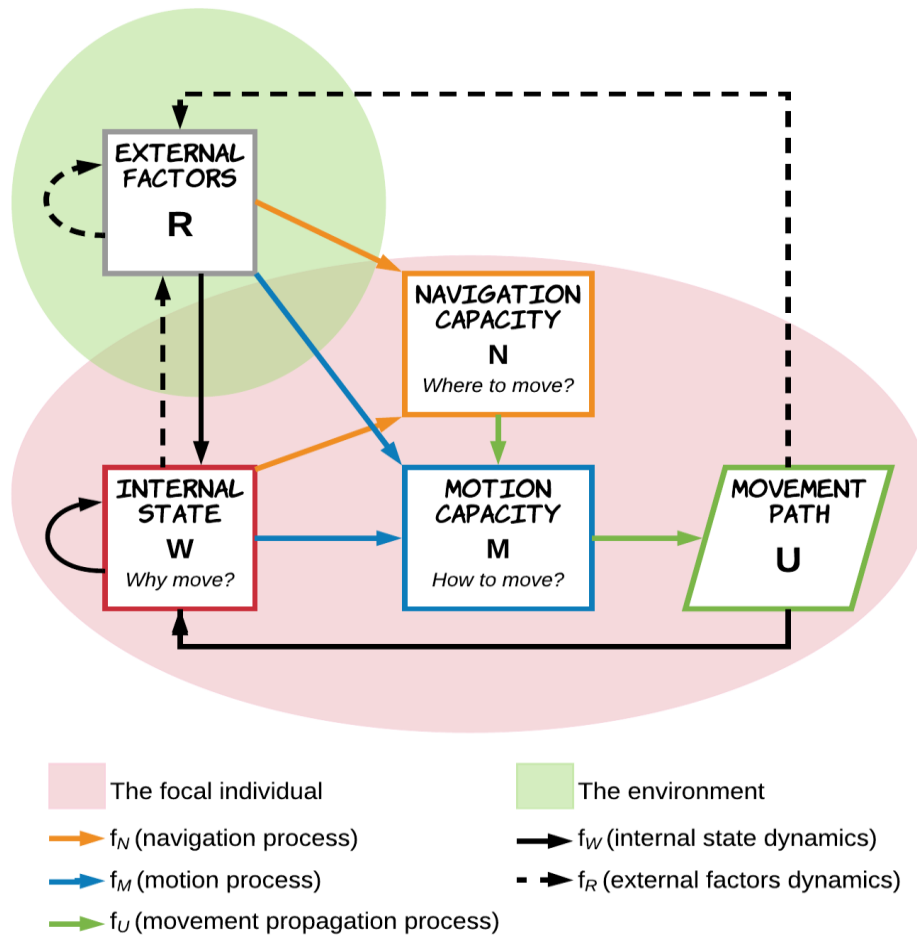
EXTERNAL FACTORS

R

NAVIGATION CAPACITY

N

Where to move?

INTERNAL STATE

W

Why move?

MOTION CAPACITY

M

How to move?

MOVEMENT PATH

U

The focal individual

The environment

$f_N$ (navigation process)

$f_W$ (internal state dynamics)

$f_M$ (motion process)

$f_R$ (external factors dynamics)

$f_U$ (movement propagation process)